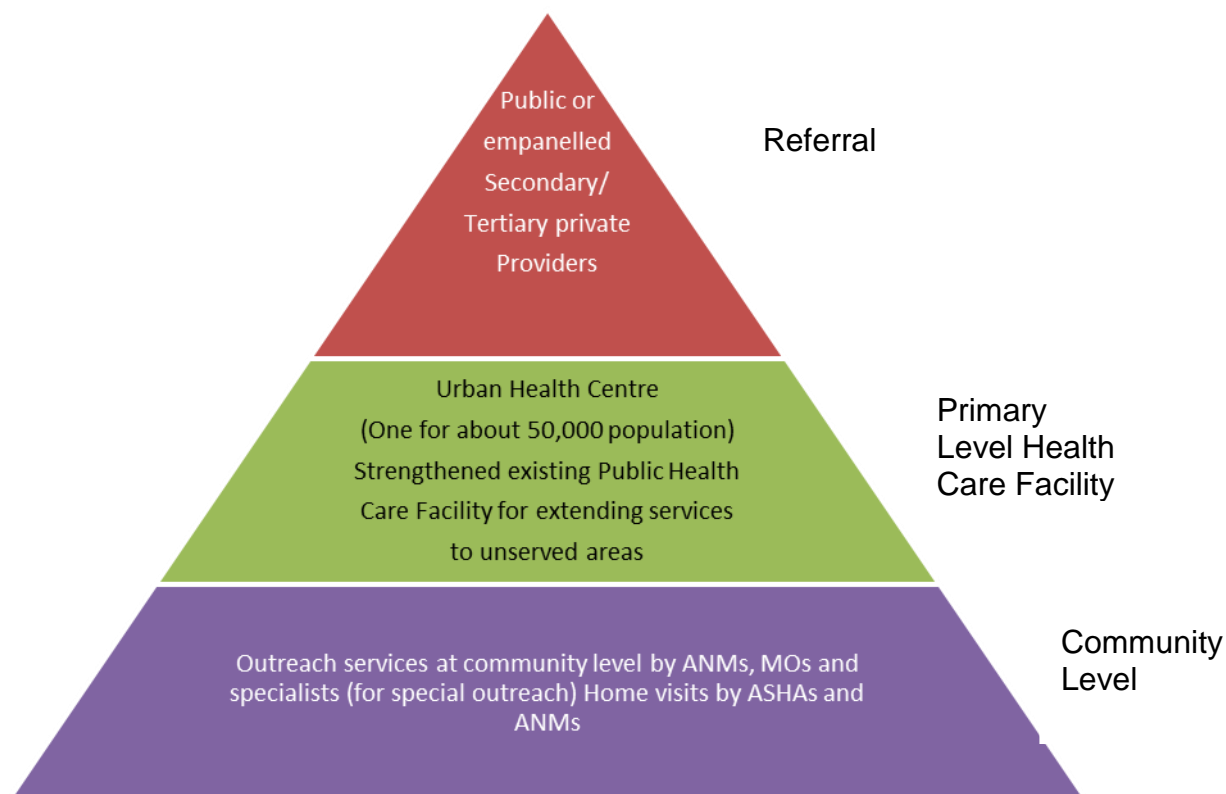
Public or empanelled Secondary/ Tertiary private Providers

Referral

Urban Health Centre
(One for about 50,000 population)
Strengthened existing Public Health Care Facility for extending services to unserved areas

Primary Level Health Care Facility

Outreach services at community level by ANMs, MOs and specialists (for special outreach) Home visits by ASHAs and ANMs

Community Level